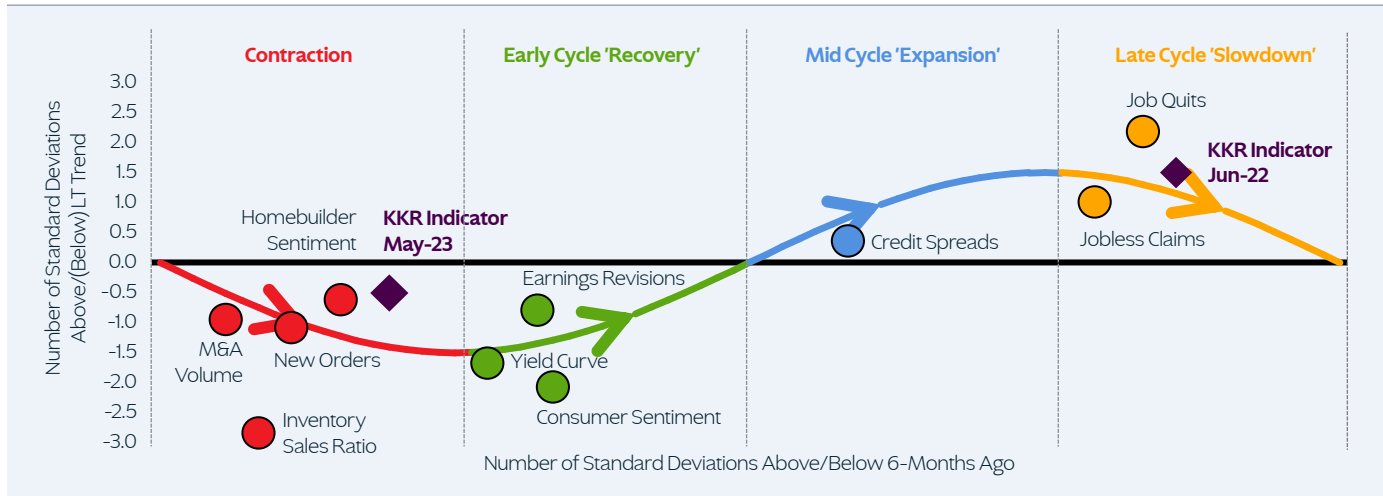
Contraction

Early Cycle 'Recovery'

Mid Cycle 'Expansion'

Late Cycle 'Slowdown'

Number of Standard Deviations Above/(Below) LT Trend

3.0
2.5
2.0
1.5
1.0
0.5
0.0
-0.5
-1.0
-1.5
-2.0
-2.5
-3.0

Job Quits

KKR Indicator Jun-22

Jobless Claims

Credit Spreads

Homebuilder Sentiment

KKR Indicator May-23

Earnings Revisions

M&A Volume

New Orders

Yield Curve

Consumer Sentiment

Inventory Sales Ratio

Number of Standard Deviations Above/Below 6-Months Ago